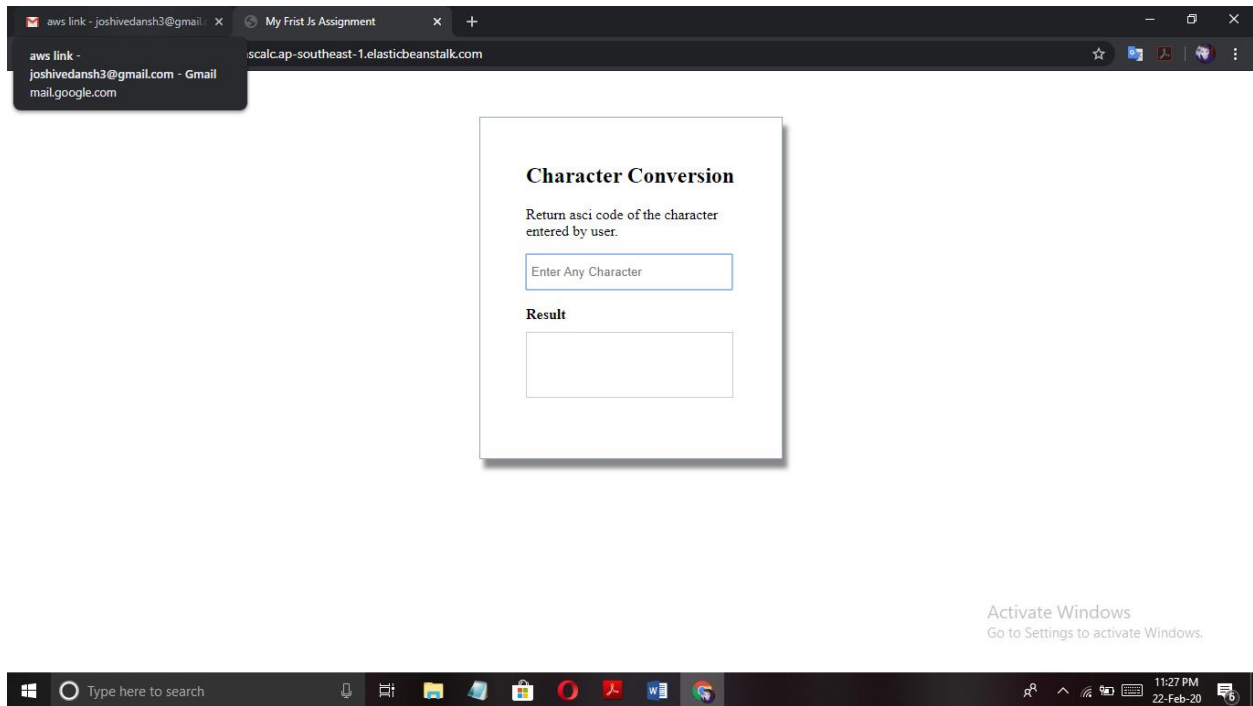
aws link - joshivedansh3@gmail.

My Frist Js Assignment

aws link - joshivedansh3@gmail.com - Gmail
mail.google.com

scalc.ap-southeast-1.elasticbeanstalk.com

Character Conversion

Return asci code of the character entered by user.

Enter Any Character

Result

Activate Windows
Go to Settings to activate Windows.

Type here to search

11:27 PM
22-Feb-20